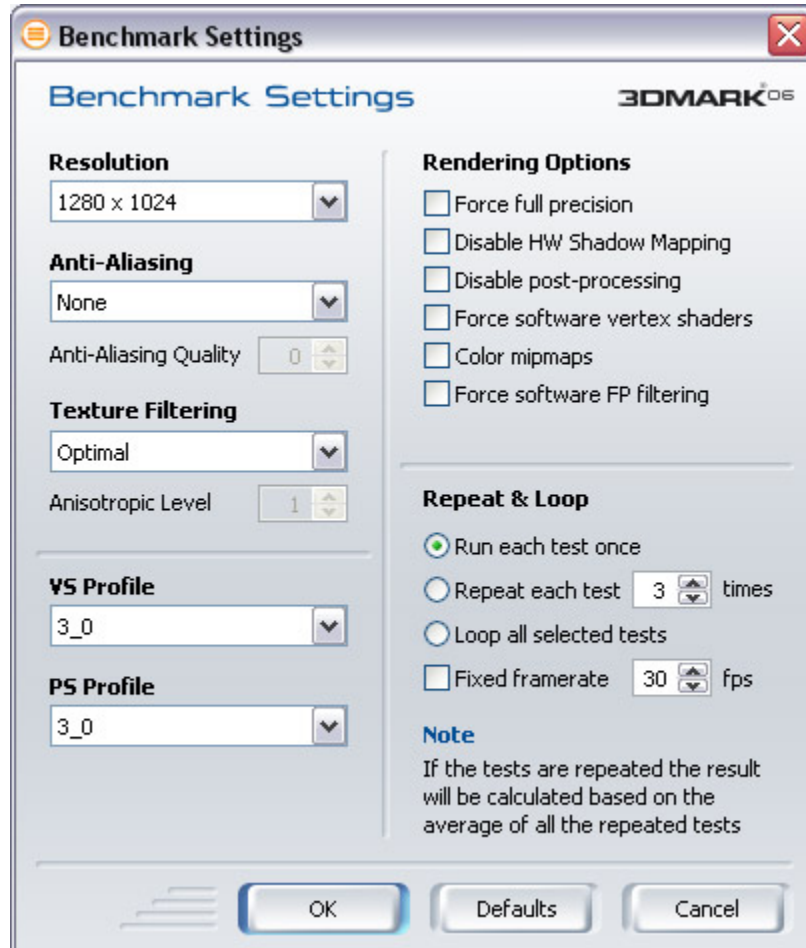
Benchmark Settings

Benchmark Settings

3DMARK06

Resolution
1280 x 1024

Anti-Aliasing
None

Anti-Aliasing Quality 0

Texture Filtering
Optimal

Anisotropic Level 1

VS Profile
3_0

PS Profile
3_0

Rendering Options
Force full precision
Disable HW Shadow Mapping
Disable post-processing
Force software vertex shaders
Color mipmaps
Force software FP filtering

Repeat & Loop
Run each test once
Repeat each test 3 times
Loop all selected tests
Fixed framerate 30 fps

Note
If the tests are repeated the result will be calculated based on the average of all the repeated tests

OK Defaults Cancel